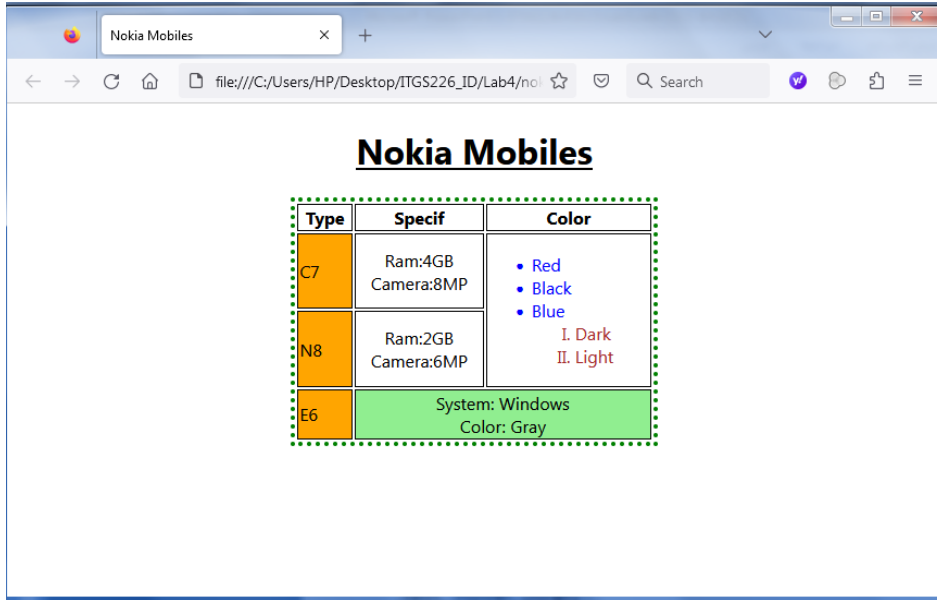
Nokia Mobiles

file:///C:/Users/HP/Desktop/ITGS226_ID/Lab4/no

Search

Nokia Mobiles

| Type | Specif | Color |
|---|---|---|
| C7 | Ram:4GB Camera:8MP | • Red • Black • Blue I. Dark II. Light |
| N8 | Ram:2GB Camera:6MP | |
| E6 | System: Windows Color: Gray | |